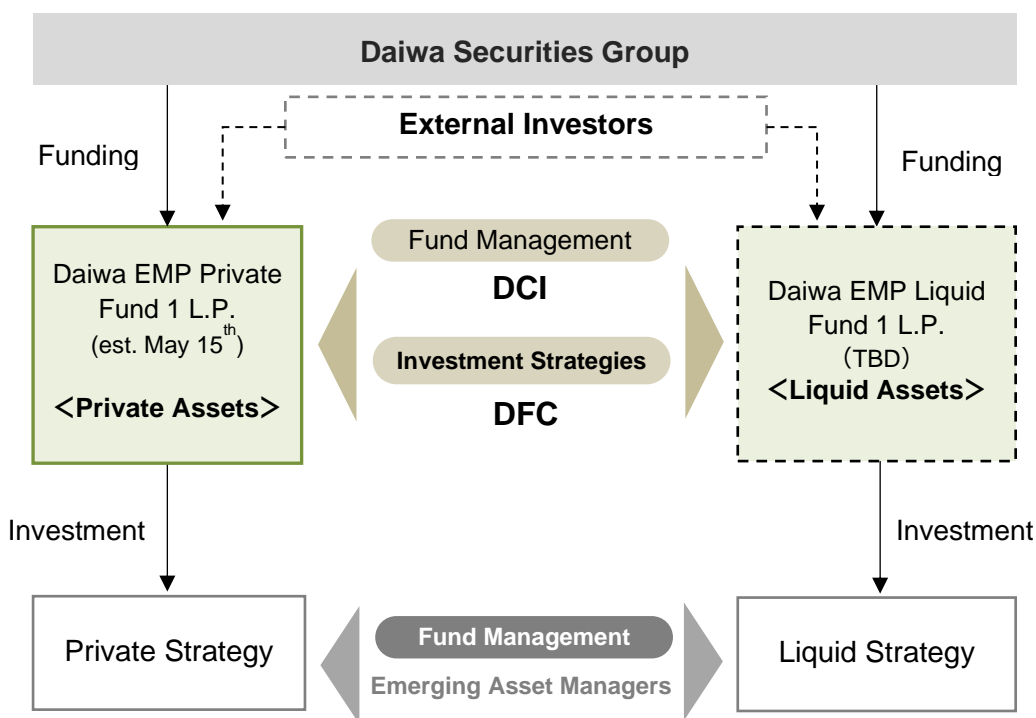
Daiwa Securities Group

External Investors

Funding

Funding

Daiwa EMP Private Fund 1 L.P. (est. May 15$^{th}$)

<Private Assets>

Fund Management

DCI

Investment Strategies

DFC

Daiwa EMP Liquid Fund 1 L.P. (TBD)

<Liquid Assets>

Investment

Investment

Private Strategy

Fund Management

Emerging Asset Managers

Liquid Strategy